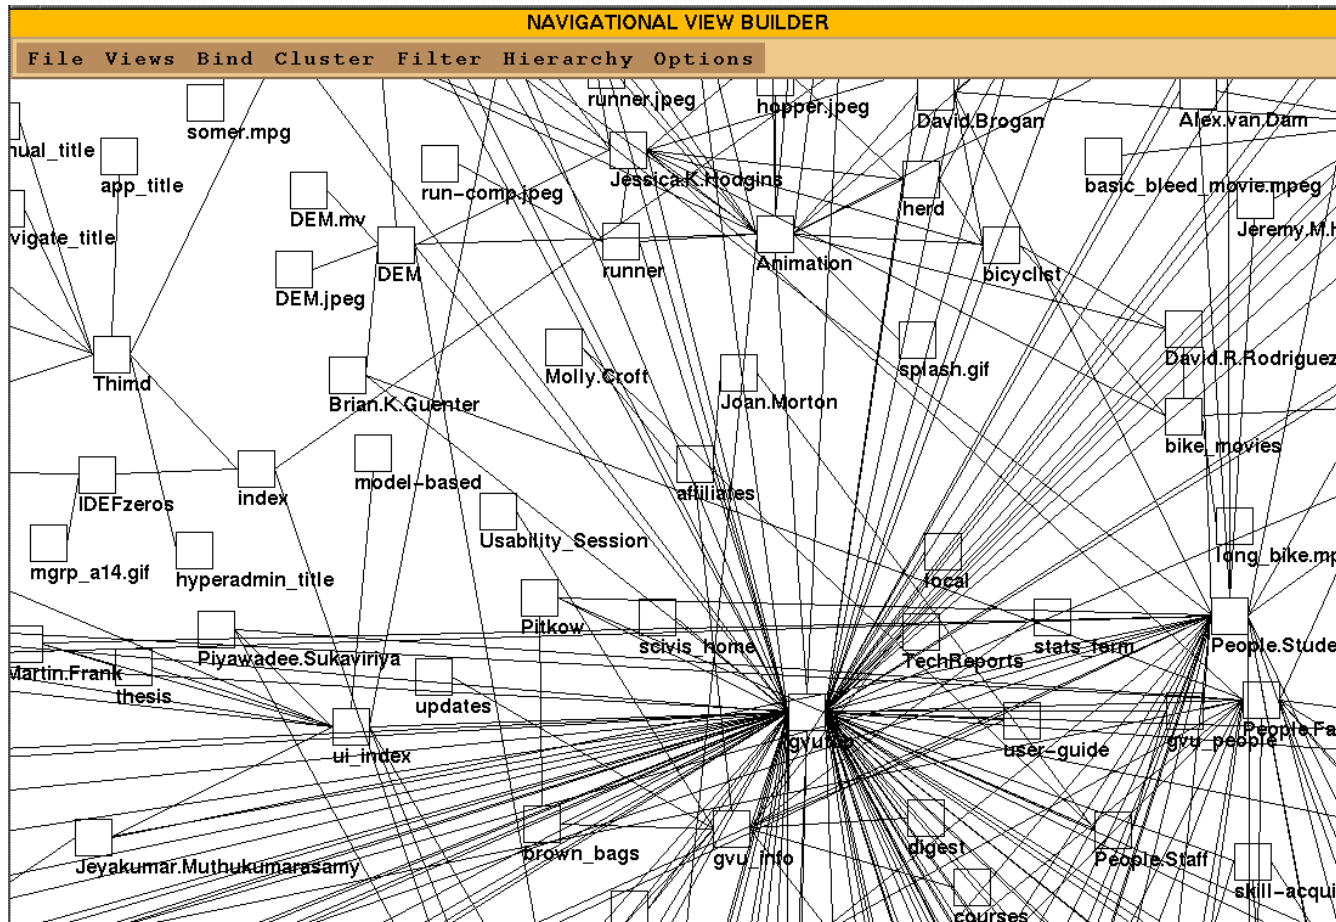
NAVIGATIONAL VIEW BUILDER

File Views Bind Cluster Filter Hierarchy Options

runner.jpeg
hopper.jpeg
David.Brogan
Alex.van.Dam
somer.mpg
nual_title
app_title
Jessica.K.Hodgins
run-comp.jpeg
herd
basic_bleed_movie.mpeg
DEM.mv
vigate_title
Jeremy.M.H
DEM
runner
Animation
bicyclist
DEM.jpeg
splash.gif
Molly.Croft
David.R.Rodriguez
Thimd
Joan.Morton
Brian.K.Guenter
bike_movies
model-based
index
affiliates
IDEFzeros
Usability_Session
long_bike.mp
mgrp_a14.gif
hyperadmin_title
focal
Pitkow
scivis_home
stats_form
People.Stude
Piyawadee.Sukaviriya
TechReports
Martin.Frank
thesis
updates
PeopleFa
gvu_people
user-guide
gvutop
ui_index
digest
brown_bags
gvu_info
People.Staff
Jeyakumar.Muthukumarasamy
skill-acqui
courses